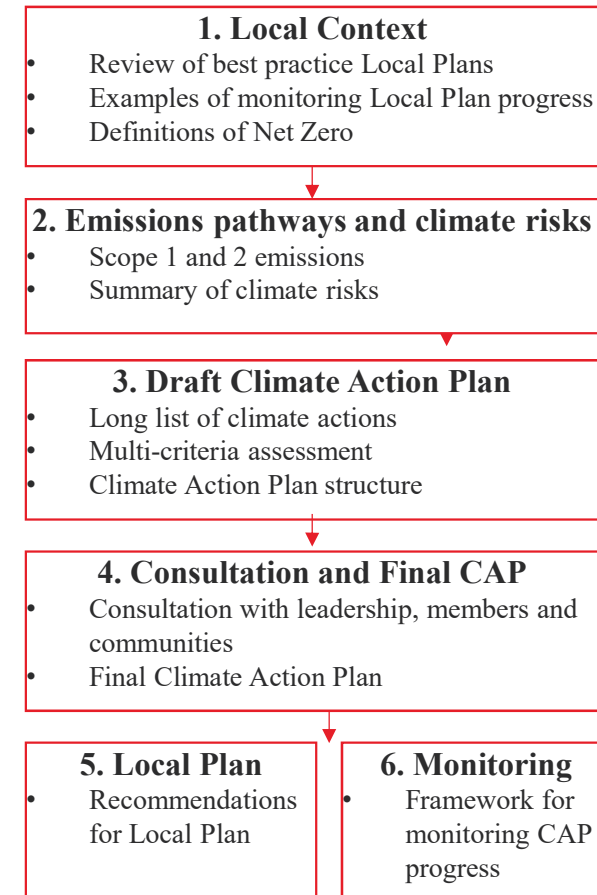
1. Local Context

- Review of best practice Local Plans
- Examples of monitoring Local Plan progress
- Definitions of Net Zero

2. Emissions pathways and climate risks

- Scope 1 and 2 emissions
- Summary of climate risks

3. Draft Climate Action Plan

- Long list of climate actions
- Multi-criteria assessment
- Climate Action Plan structure

4. Consultation and Final CAP

- Consultation with leadership, members and communities
- Final Climate Action Plan

5. Local Plan

- Recommendations for Local Plan

6. Monitoring

- Framework for monitoring CAP progress